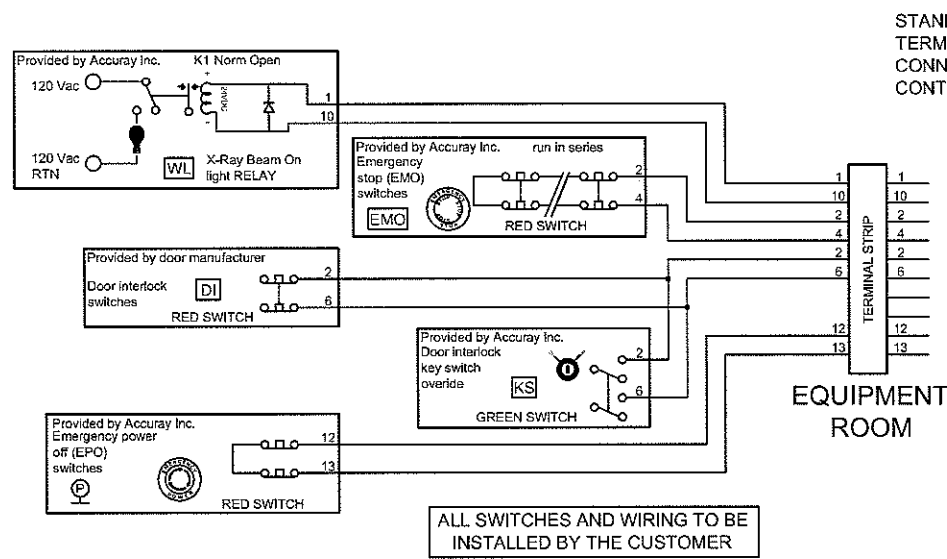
STAN
TERM
CONN
CONT

Provided by Accuray Inc.

K1 Norm Open

120 Vac

120 Vac RTN

WL

X-Ray Beam On light RELAY

1

10

Provided by Accuray Inc.

run in series

Emergency stop (EMO) switches

EMO

RED SWITCH

2

4

Provided by door manufacturer

Door interlock switches

DI

RED SWITCH

2

6

Provided by Accuray Inc.

Door interlock key switch overide

KS

GREEN SWITCH

2

6

Provided by Accuray Inc.

Emergency power off (EPO) switches

RED SWITCH

12

13

1
10
2
4
2
6
12
13

TERMINAL STRIP

1
10
2
4
2
6
12
13

EQUIPMENT ROOM

ALL SWITCHES AND WIRING TO BE INSTALLED BY THE CUSTOMER